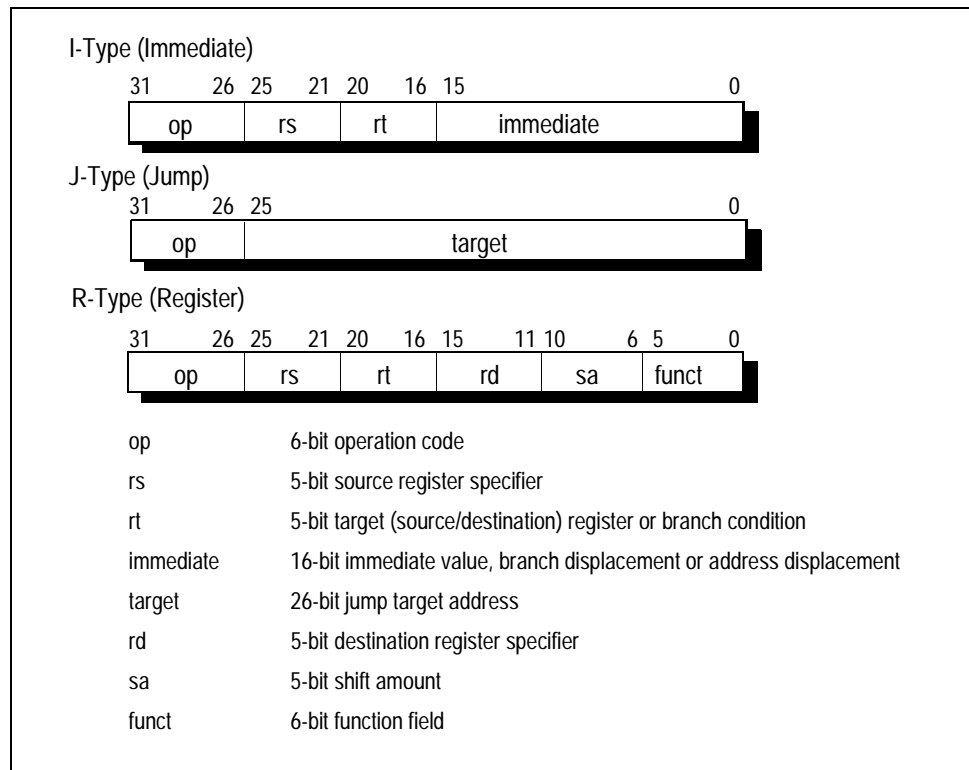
I-Type (Immediate)

31 26 25 21 20 16 15 0

| op | rs | rt | immediate |
|---|---|---|---|

J-Type (Jump)

31 26 25 0

| op | target |
|---|---|

R-Type (Register)

31 26 25 21 20 16 15 11 10 6 5 0

| op | rs | rt | rd | sa | funct |
|---|---|---|---|---|---|

| | |
|---|---|
| op | 6-bit operation code |
| rs | 5-bit source register specifier |
| rt | 5-bit target (source/destination) register or branch condition |
| immediate | 16-bit immediate value, branch displacement or address displacement |
| target | 26-bit jump target address |
| rd | 5-bit destination register specifier |
| sa | 5-bit shift amount |
| funct | 6-bit function field |